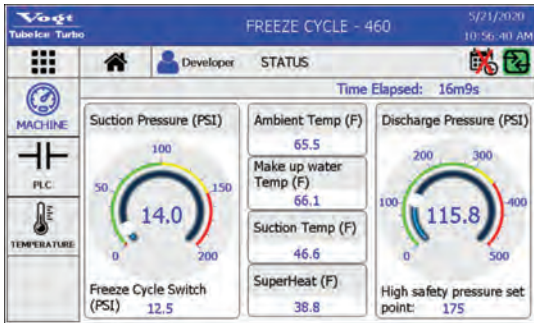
Vogt Tubelce Turbo
FREEZE CYCLE - 460
5/21/2020
10:56:40 AM

Developer
STATUS

Time Elapsed: 16m9s

MACHINE
PLC
TEMPERATURE

Suction Pressure (PSI)
100
50
150
0
200
14.0
Freeze Cycle Switch (PSI) 12.5

Ambient Temp (F)
65.5
Make up water Temp (F)
66.1
Suction Temp (F)
46.6
SuperHeat (F)
38.8

Discharge Pressure (PSI)
200
300
100
400
0
500
115.8
High safety pressure set point: 175